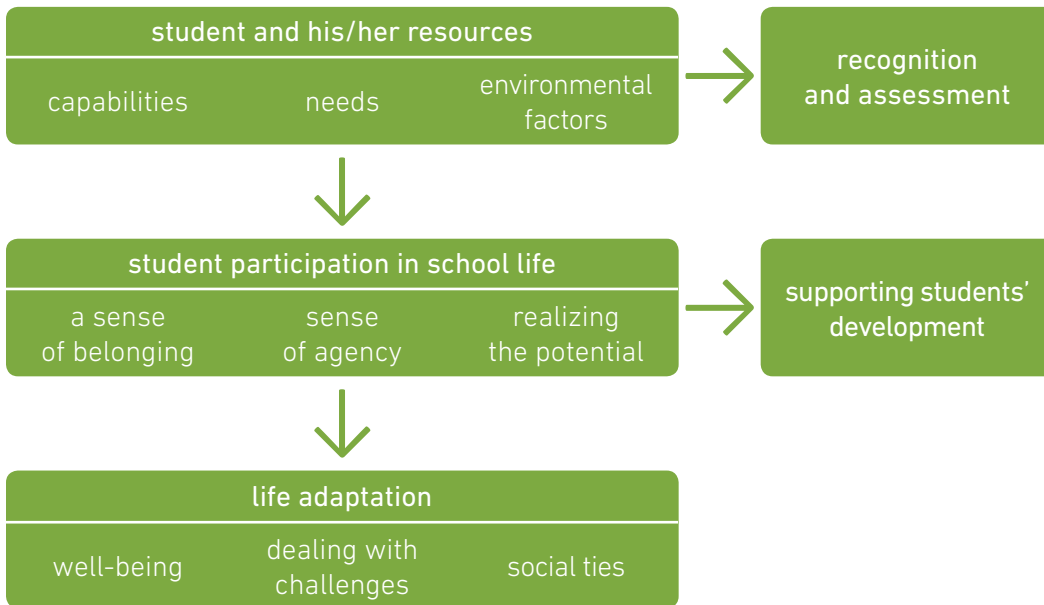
student and his/her resources

capabilities

needs

environmental factors

recognition and assessment

student participation in school life

a sense of belonging

sense of agency

realizing the potential

supporting students' development

life adaptation

well-being

dealing with challenges

social ties